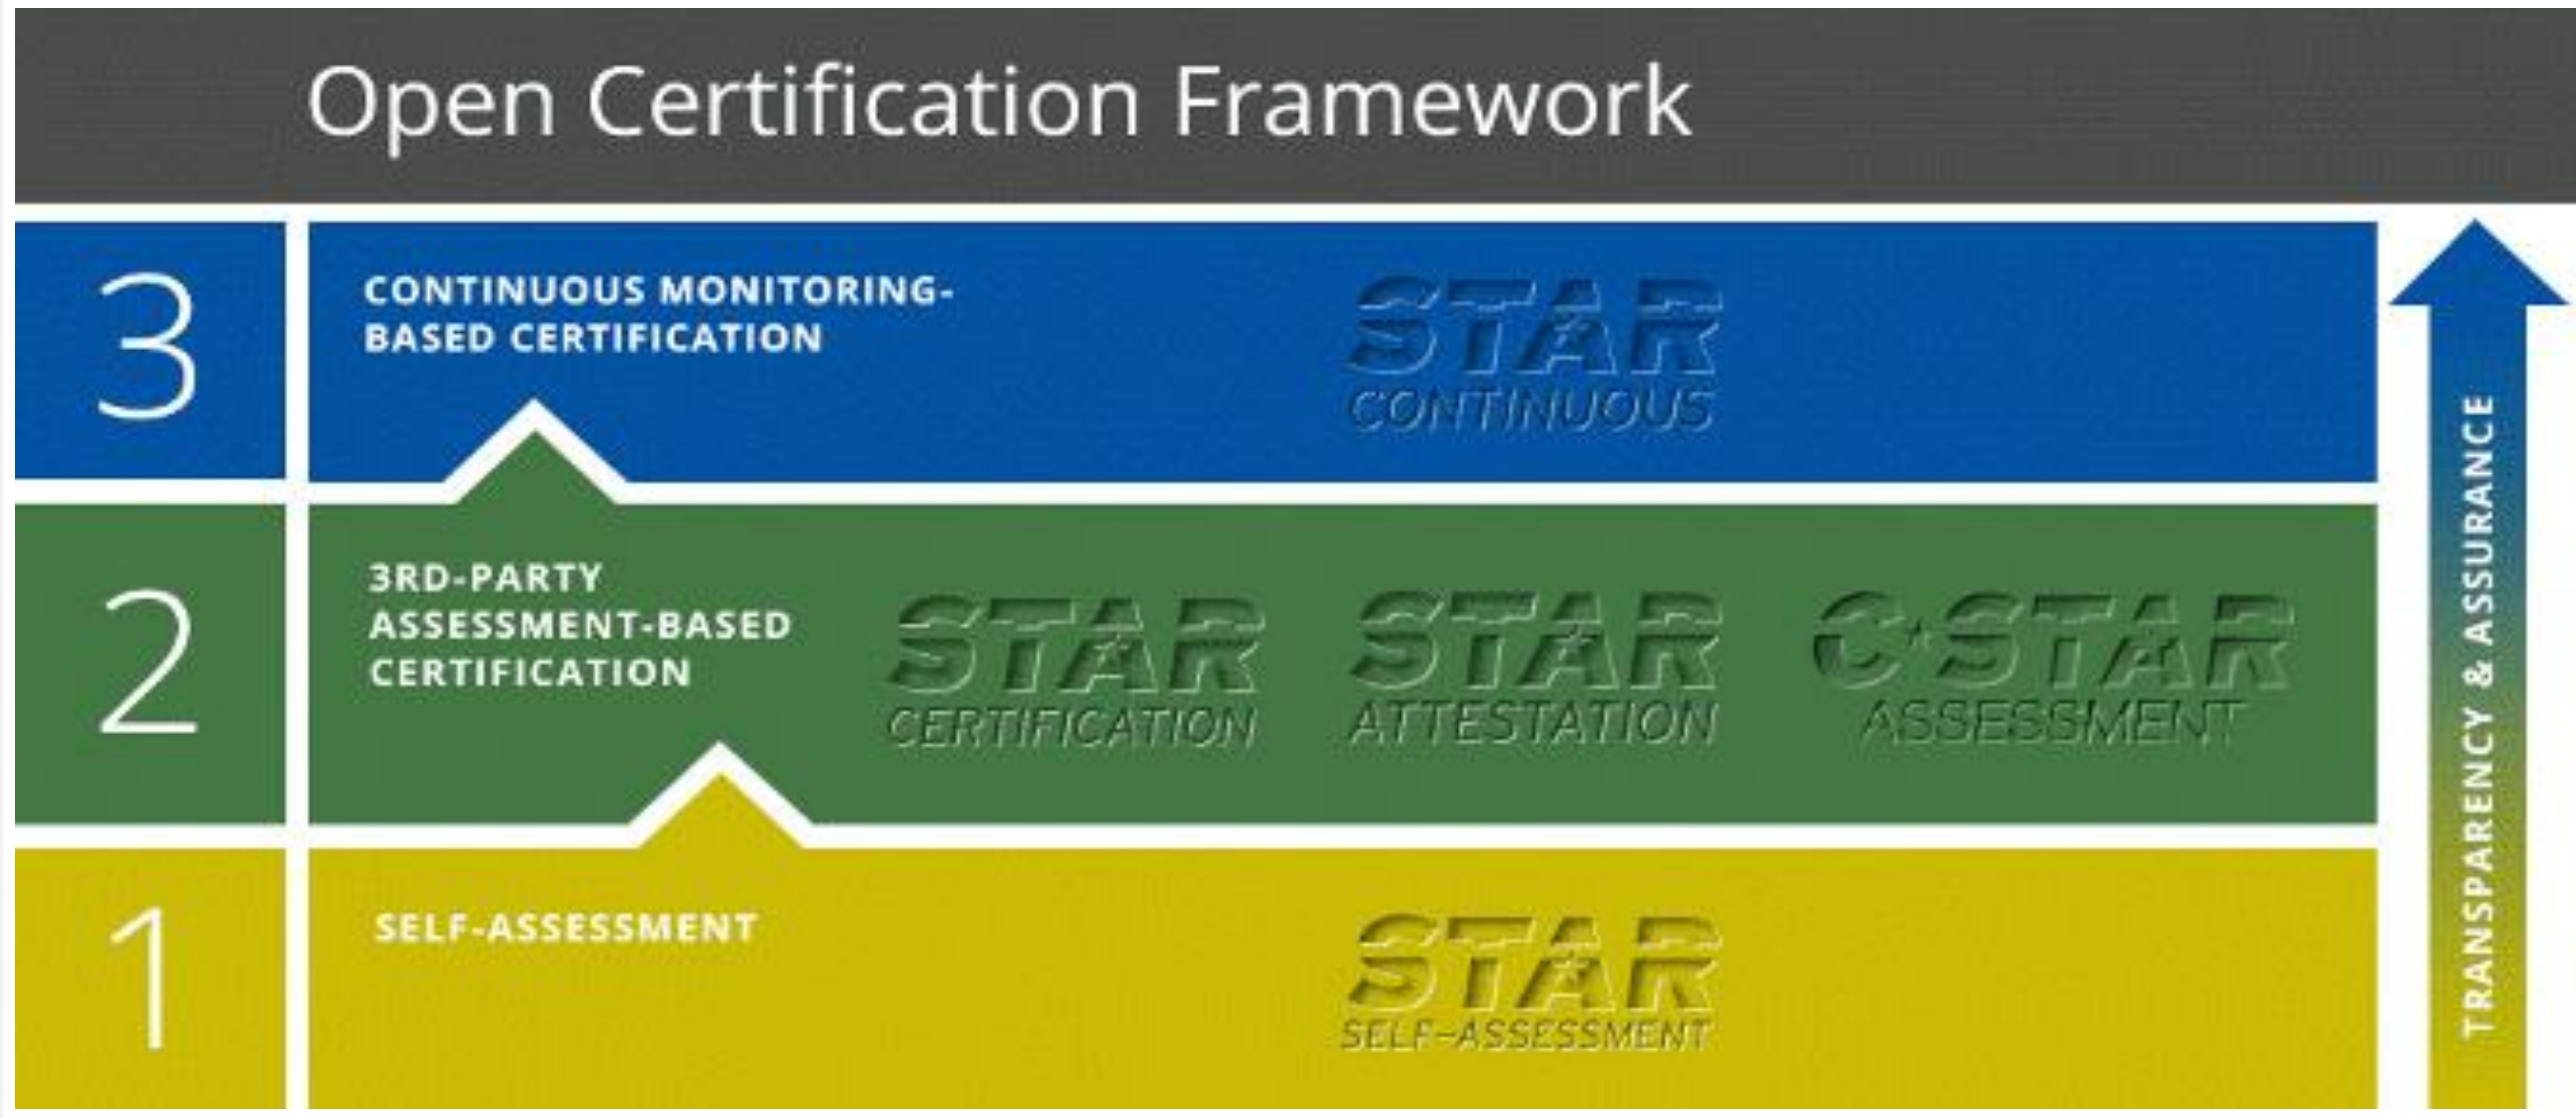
Open Certification Framework

3

CONTINUOUS MONITORING-BASED CERTIFICATION

STAR CONTINUOUS

2

3RD-PARTY ASSESSMENT-BASED CERTIFICATION

STAR CERTIFICATION

STAR ATTESTATION

C-STAR ASSESSMENT

1

SELF-ASSESSMENT

STAR SELF-ASSESSMENT

TRANSPARENCY & ASSURANCE